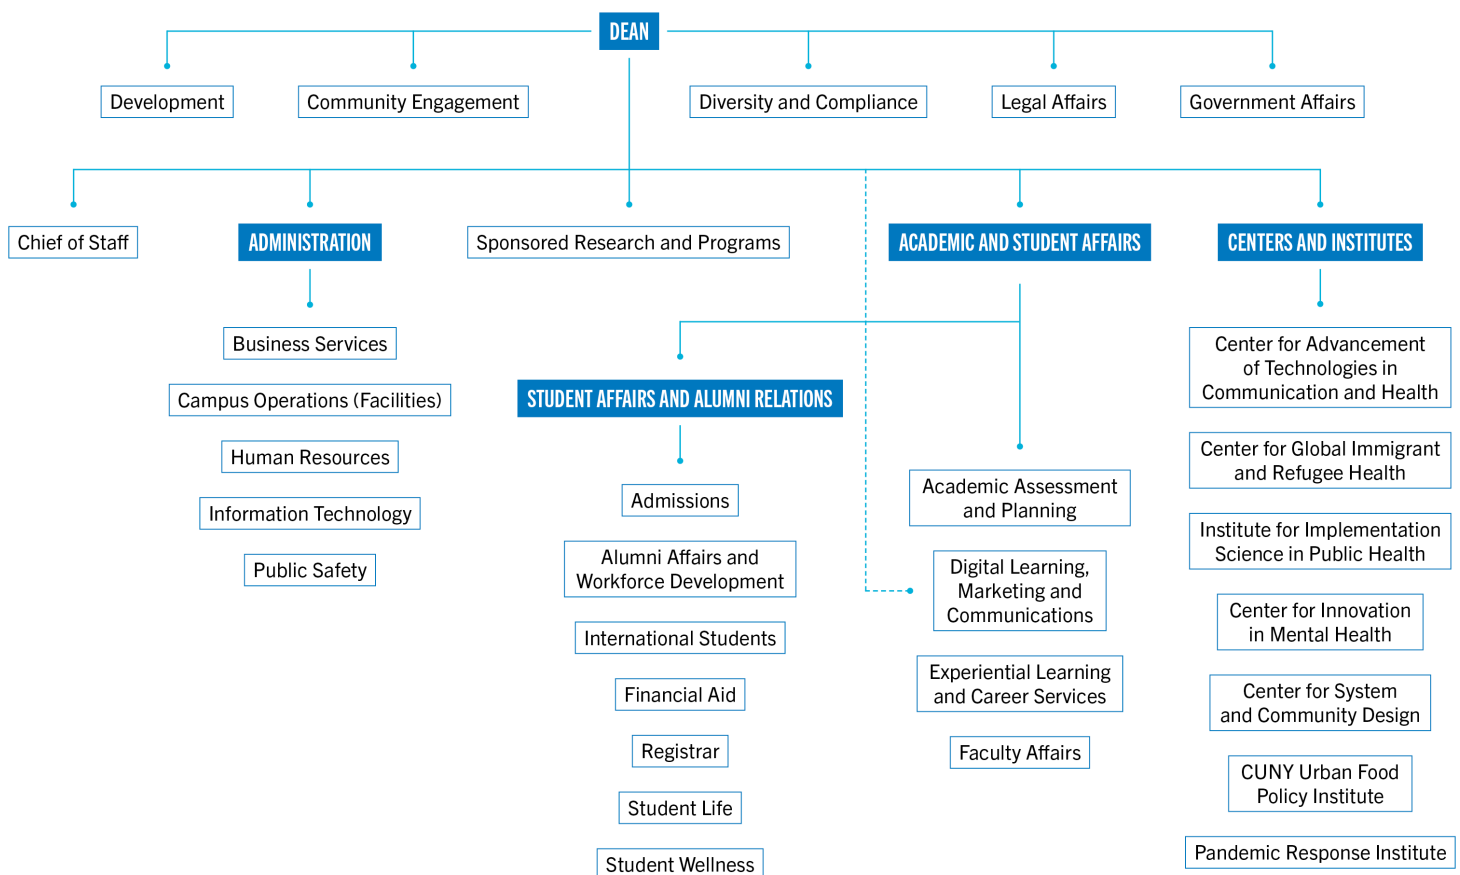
DEAN

Development

Community Engagement

Diversity and Compliance

Legal Affairs

Government Affairs

Chief of Staff

ADMINISTRATION

Business Services

Campus Operations (Facilities)

Human Resources

Information Technology

Public Safety

Sponsored Research and Programs

STUDENT AFFAIRS AND ALUMNI RELATIONS

Admissions

Alumni Affairs and Workforce Development

International Students

Financial Aid

Registrar

Student Life

Student Wellness

ACADEMIC AND STUDENT AFFAIRS

Academic Assessment and Planning

Digital Learning, Marketing and Communications

Experiential Learning and Career Services

Faculty Affairs

CENTERS AND INSTITUTES

Center for Advancement of Technologies in Communication and Health

Center for Global Immigrant and Refugee Health

Institute for Implementation Science in Public Health

Center for Innovation in Mental Health

Center for System and Community Design

CUNY Urban Food Policy Institute

Pandemic Response Institute